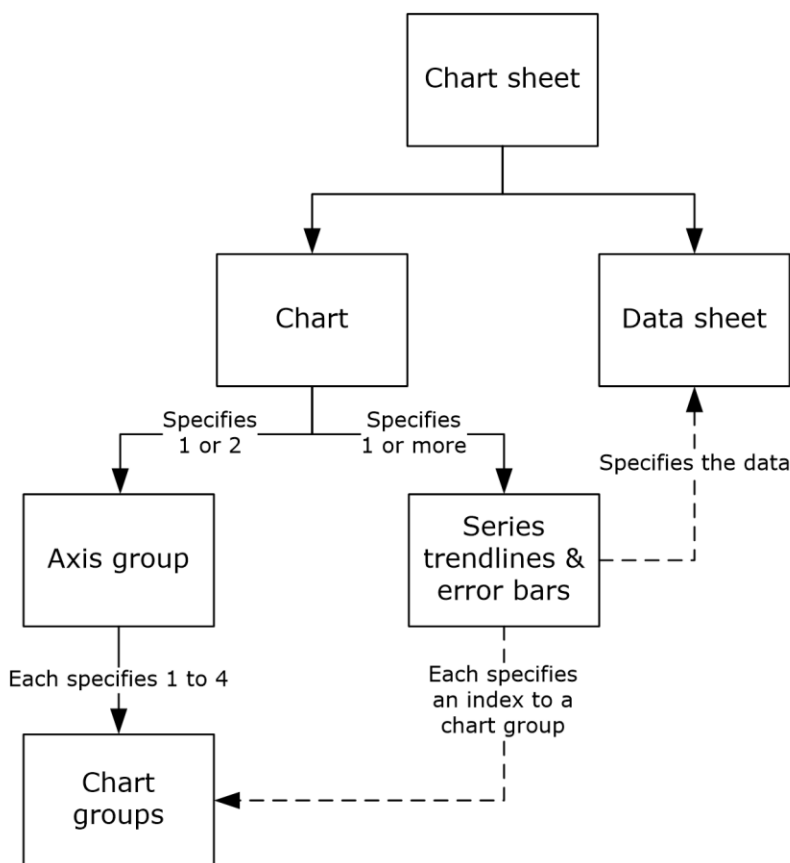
Chart sheet

Chart

Data sheet

Specifies 1 or 2

Specifies 1 or more

Specifies the data

Axis group

Series trendlines & error bars

Each specifies 1 to 4

Each specifies an index to a chart group

Chart groups